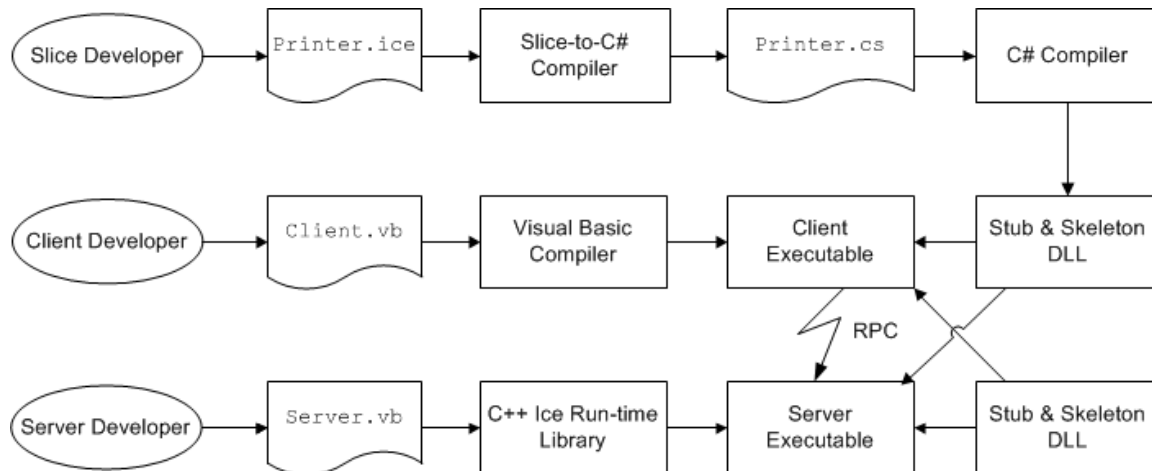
Slice Developer

Printer.ice

Slice-to-C# Compiler

Printer.cs

C# Compiler

Client Developer

Client.vb

Visual Basic Compiler

Client Executable

Stub & Skeleton DLL

RPC

Server Developer

Server.vb

C++ Ice Run-time Library

Server Executable

Stub & Skeleton DLL